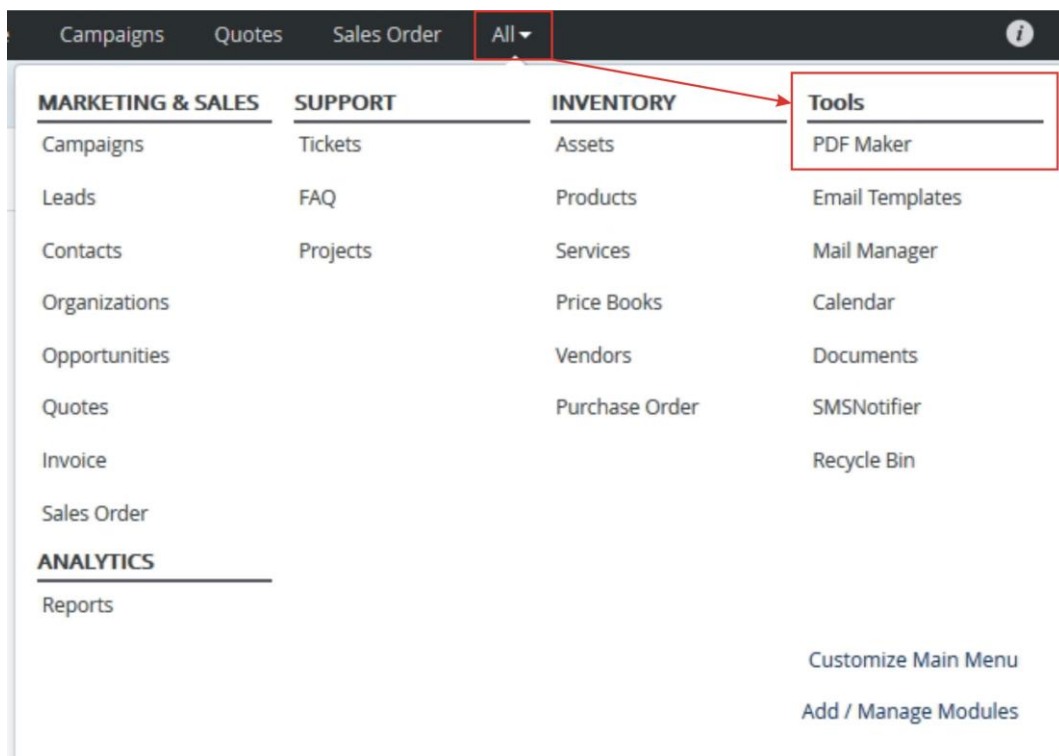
Campaigns Quotes Sales Order All

MARKETING & SALES
Campaigns
Leads
Contacts
Organizations
Opportunities
Quotes
Invoice
Sales Order

ANALYTICS
Reports

SUPPORT
Tickets
FAQ
Projects

INVENTORY
Assets
Products
Services
Price Books
Vendors
Purchase Order

Tools
PDF Maker
Email Templates
Mail Manager
Calendar
Documents
SMSNotifier
Recycle Bin

Customize Main Menu
Add / Manage Modules